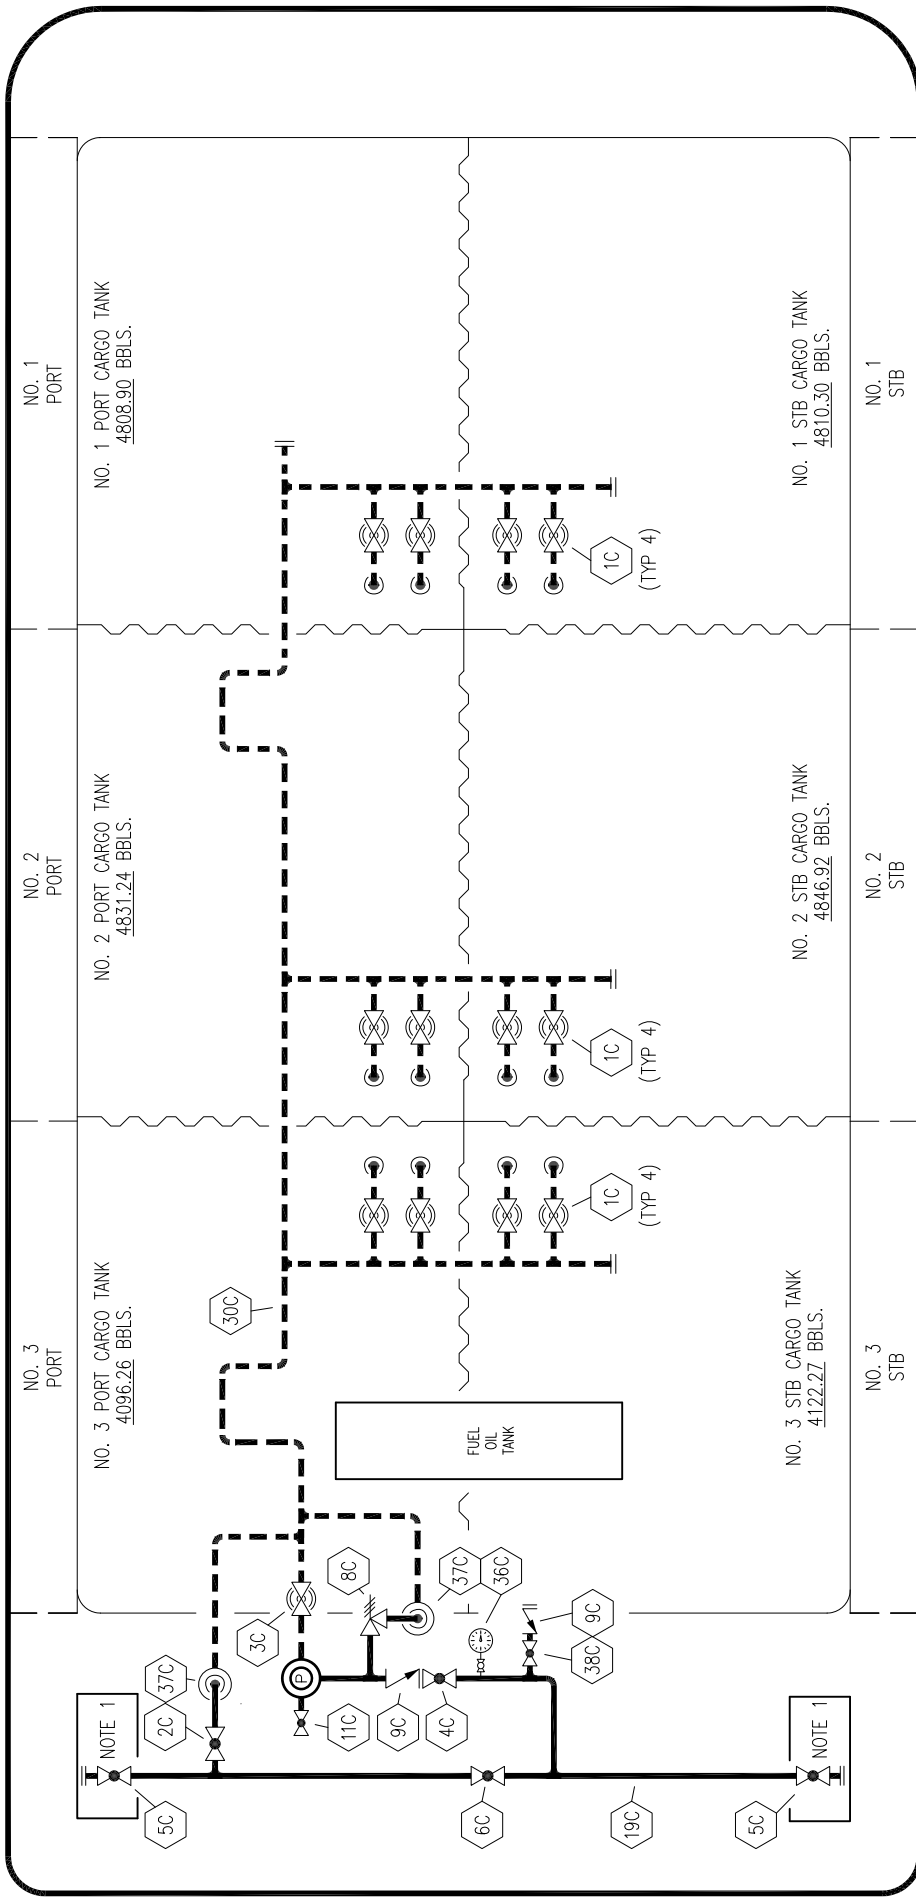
NO. 1
PORT

NO. 1 PORT CARGO TANK
4808.90 BBLS.

NO. 2
PORT

NO. 2 PORT CARGO TANK
4831.24 BBLS.

NO. 3
PORT

NO. 3 PORT CARGO TANK
4096.26 BBLS.

NO. 1
STB

NO. 1 STB CARGO TANK
4810.30 BBLS.

NO. 2
STB

NO. 2 STB CARGO TANK
4846.92 BBLS.

NO. 3
STB

NO. 3 STB CARGO TANK
4122.27 BBLS.

1C
(TYP 4)

1C
(TYP 4)

1C
(TYP 4)

30C

FUEL
OIL
TANK

8C

37C

36C

3C

P

9C

38C

37C

2C

11C

9C

4C

NOTE 1

NOTE 1

5C

6C

19C

5C